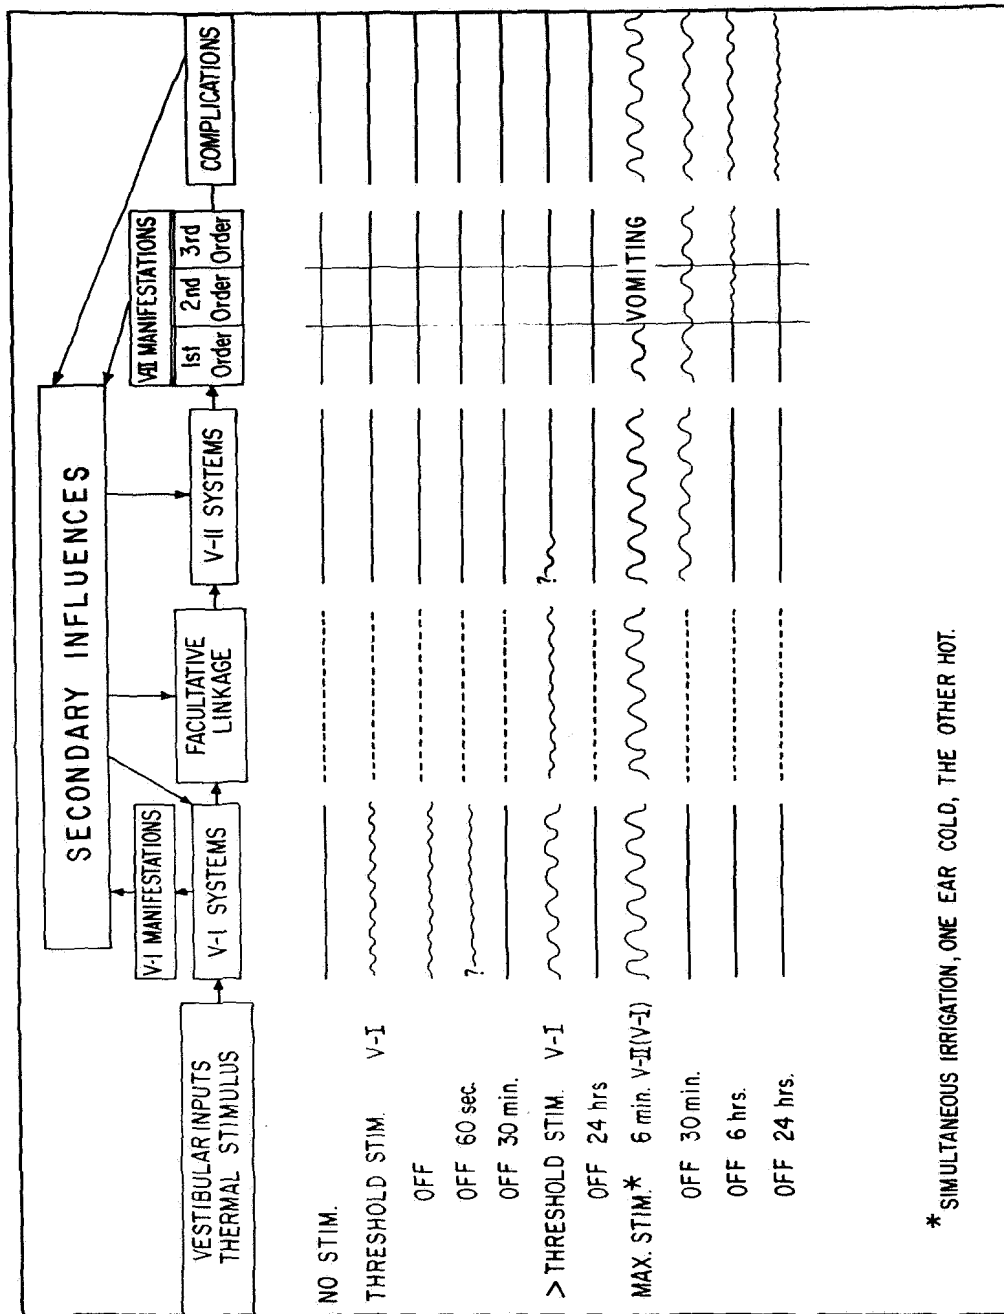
SECONDARY INFLUENCES

VESTIBULAR INPUTS THERMAL STIMULUS

V-I MANIFESTATIONS

V-I SYSTEMS

FACULTATIVE LINKAGE

V-II SYSTEMS

VII MANIFESTATIONS

1st Order

2nd Order

3rd Order

COMPLICATIONS

NO STIM.

THRESHOLD STIM. V-I

OFF

OFF 60 sec.

?

OFF 30 min.

> THRESHOLD STIM. V-I

?

OFF 24 hrs

MAX. STIM.* 6 min. V-II(V-I)

VOMITING

OFF 30 min.

OFF 6 hrs.

OFF 24 hrs.

* SIMULTANEOUS IRRIGATION, ONE EAR COLD, THE OTHER HOT.